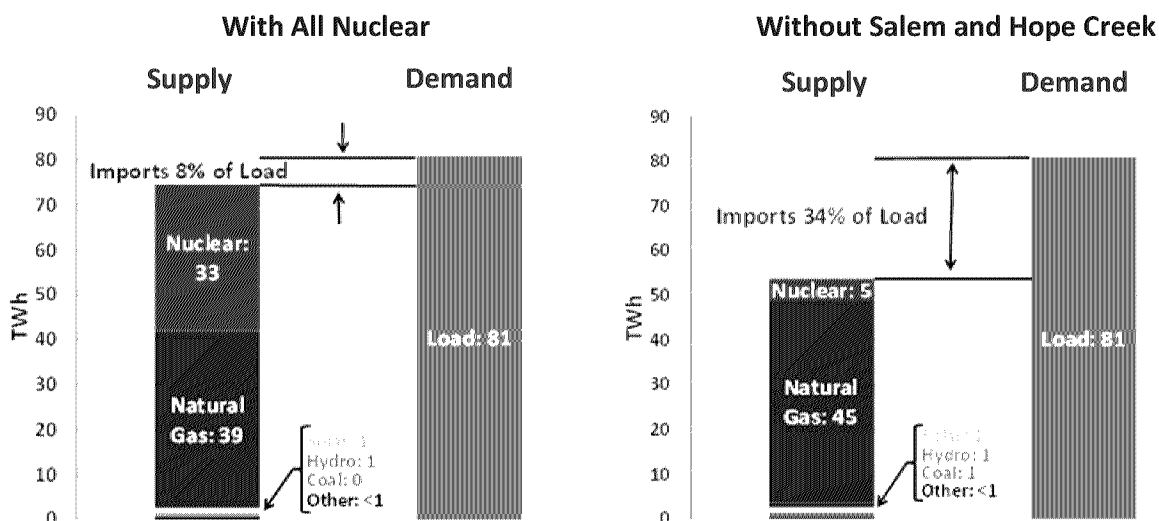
With All Nuclear

Supply Demand

90
80
70
60
50
40
30
20
10
0

TWh

Imports 8% of Load

Nuclear: 33

Natural Gas: 39

Load: 81

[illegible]
Hydro: 1
Coal: 0
Other: <1

Without Salem and Hope Creek

Supply Demand

90
80
70
60
50
40
30
20
10
0

TWh

Imports 34% of Load

Nuclear: 5

Natural Gas: 45

Load: 81

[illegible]
Hydro: 1
Coal: 1
Other: <1